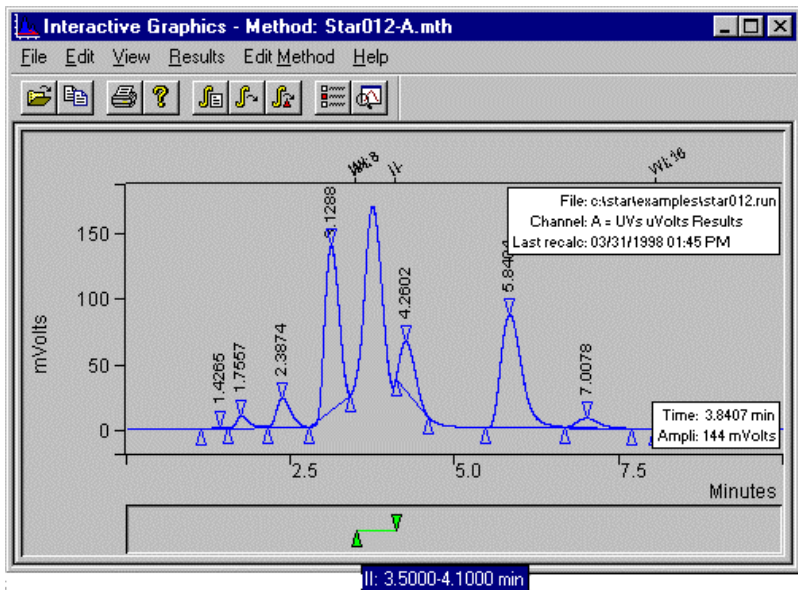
Interactive Graphics - Method: Star012-A.mth

File Edit View Results Edit Method Help

File: c:\star\examples\star012.run
Channel: A = UVs uVolts Results
Last recalc: 03/31/1998 01:45 PM

WI 8
II
WI 16

150
100
50
0
mVolts

1.4265
1.7557
2.3874
3.1288
4.2602
5.8404
7.0078

Time: 3.8407 min
Ampl: 144 mVolts

2.5
5.0
7.5
Minutes

II: 3.5000-4.1000 min